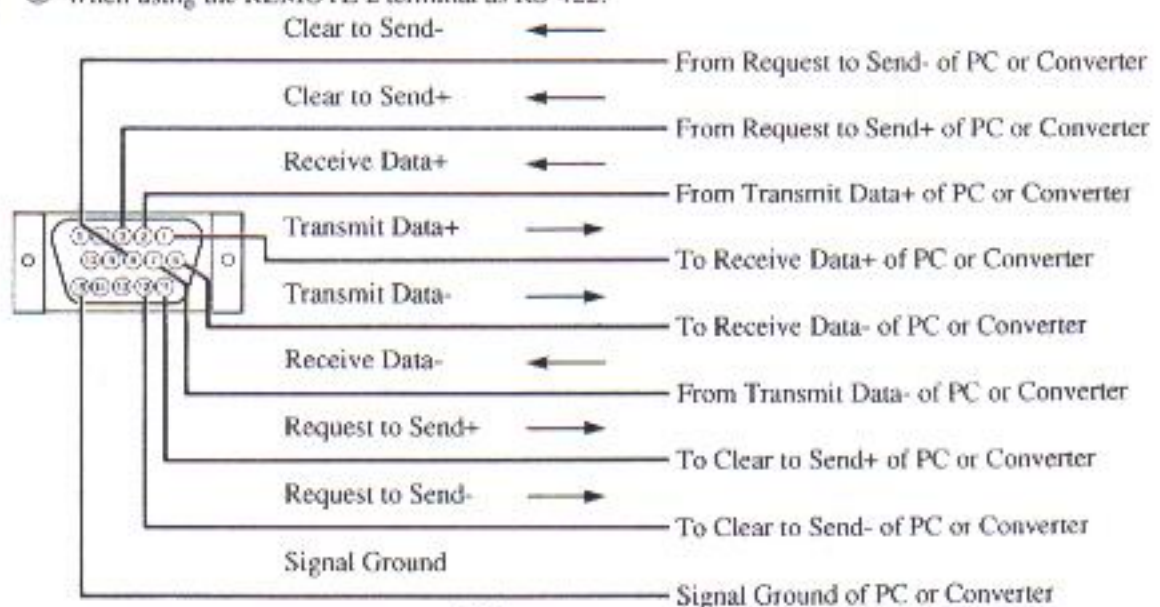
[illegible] When using the REMOTE 2 terminal as RS-422:

Clear to Send-
From Request to Send- of PC or Converter
Clear to Send+
From Request to Send+ of PC or Converter
Receive Data+
From Transmit Data+ of PC or Converter
Transmit Data+
To Receive Data+ of PC or Converter
Transmit Data-
To Receive Data- of PC or Converter
Receive Data-
From Transmit Data- of PC or Converter
Request to Send+
To Clear to Send+ of PC or Converter
Request to Send-
To Clear to Send- of PC or Converter
Signal Ground
Signal Ground of PC or Converter